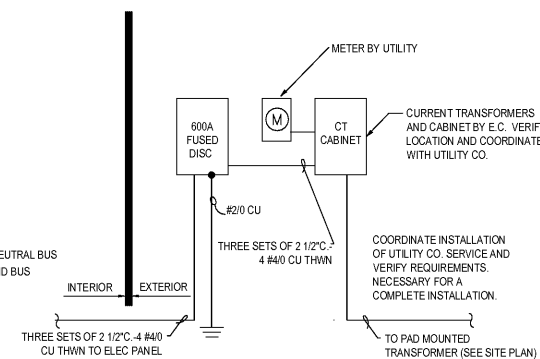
METER BY UTILITY

M

600A FUSED DISC

CT CABINET

CURRENT TRANSFORMERS AND CABINET BY E.C. VERIF LOCATION AND COORDINATE WITH UTILITY CO.

#2/0 CU

THREE SETS OF 2 1/2"C.- 4 #4/0 CU THWN

EUTRAL BUS
D BUS

INTERIOR

EXTERIOR

COORDINATE INSTALLATION OF UTILITY CO. SERVICE AND VERIFY REQUIREMENTS. NECESSARY FOR A COMPLETE INSTALLATION.

THREE SETS OF 2 1/2"C.-4 #4/0 CU THWN TO ELEC PANEL

TO PAD MOUNTED TRANSFORMER (SEE SITE PLAN)